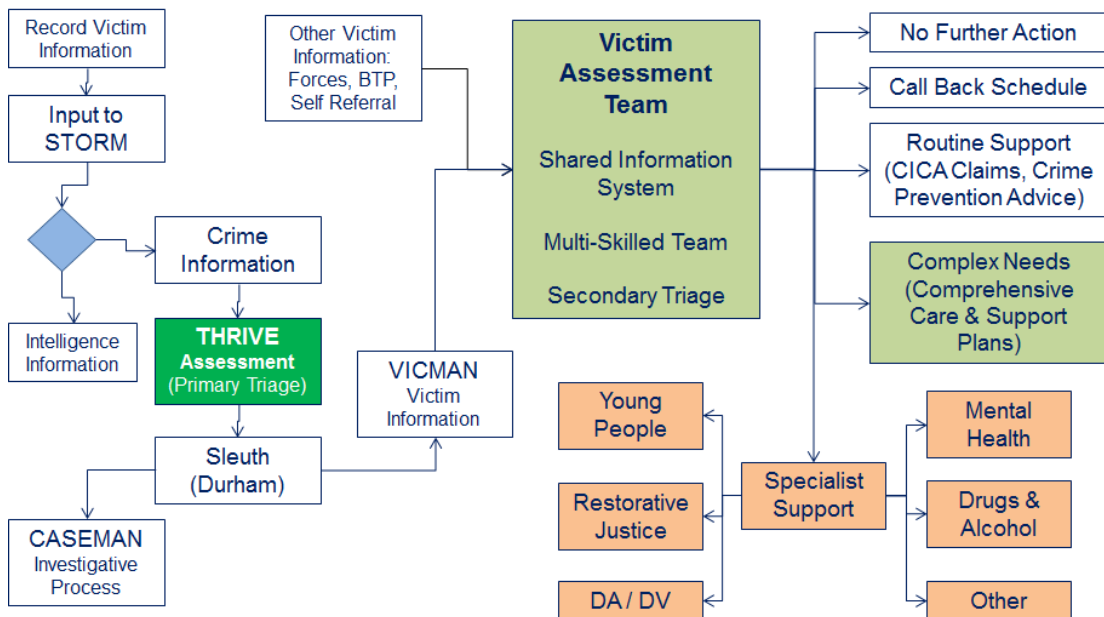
Record Victim Information

Input to STORM

Crime Information

Intelligence Information

THRIVE Assessment (Primary Triage)

Sleuth (Durham)

CASEMAN Investigative Process

Other Victim Information: Forces, BTP, Self Referral

VICMAN Victim Information

Victim Assessment Team

Shared Information System

Multi-Skilled Team

Secondary Triage

No Further Action

Call Back Schedule

Routine Support (CICA Claims, Crime Prevention Advice)

Complex Needs (Comprehensive Care & Support Plans)

Specialist Support

Young People

Restorative Justice

DA / DV

Mental Health

Drugs & Alcohol

Other